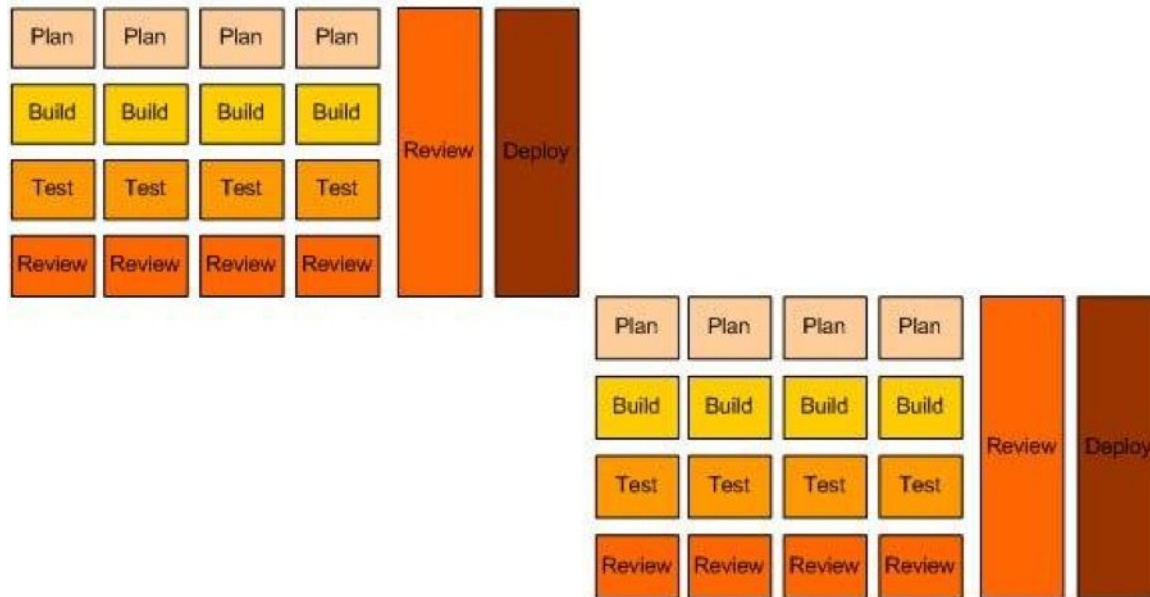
| Plan | Plan | Plan | Plan | Review | Deploy |
|---|---|---|---|---|---|
| Build | Build | Build | Build | | |
| Test | Test | Test | Test | | |
| Review | Review | Review | Review | | |

| Plan | Plan | Plan | Plan | Review | Deploy |
|---|---|---|---|---|---|
| Build | Build | Build | Build | | |
| Test | Test | Test | Test | | |
| Review | Review | Review | Review | | |